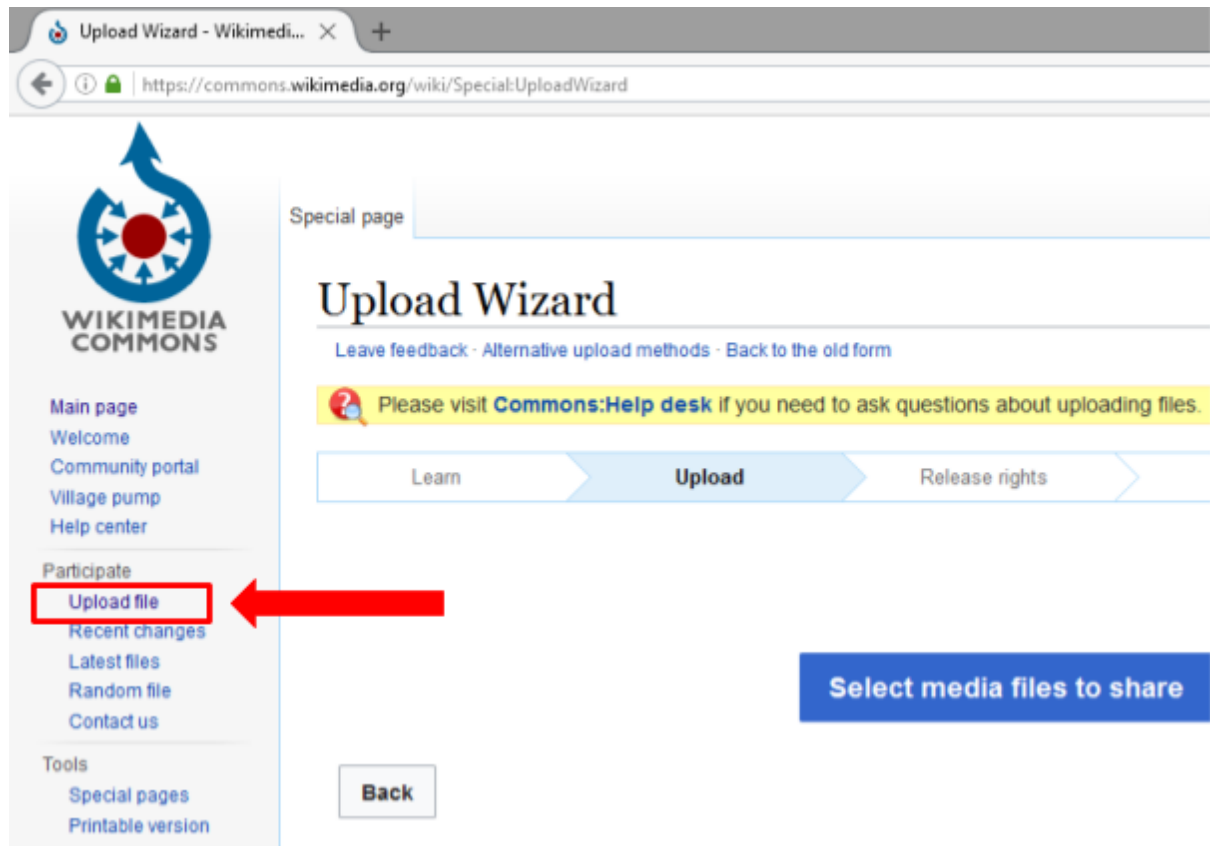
Upload Wizard - Wikimedi... ×

https://commons.wikimedia.org/wiki/Special:UploadWizard

WIKIMEDIA COMMONS

Main page
Welcome
Community portal
Village pump
Help center

Participate
Upload file
Recent changes
Latest files
Random file
Contact us

Tools
Special pages
Printable version

Special page

Upload Wizard

Leave feedback · Alternative upload methods · Back to the old form

Please visit Commons:Help desk if you need to ask questions about uploading files.

Learn | Upload | Release rights

Select media files to share

Back